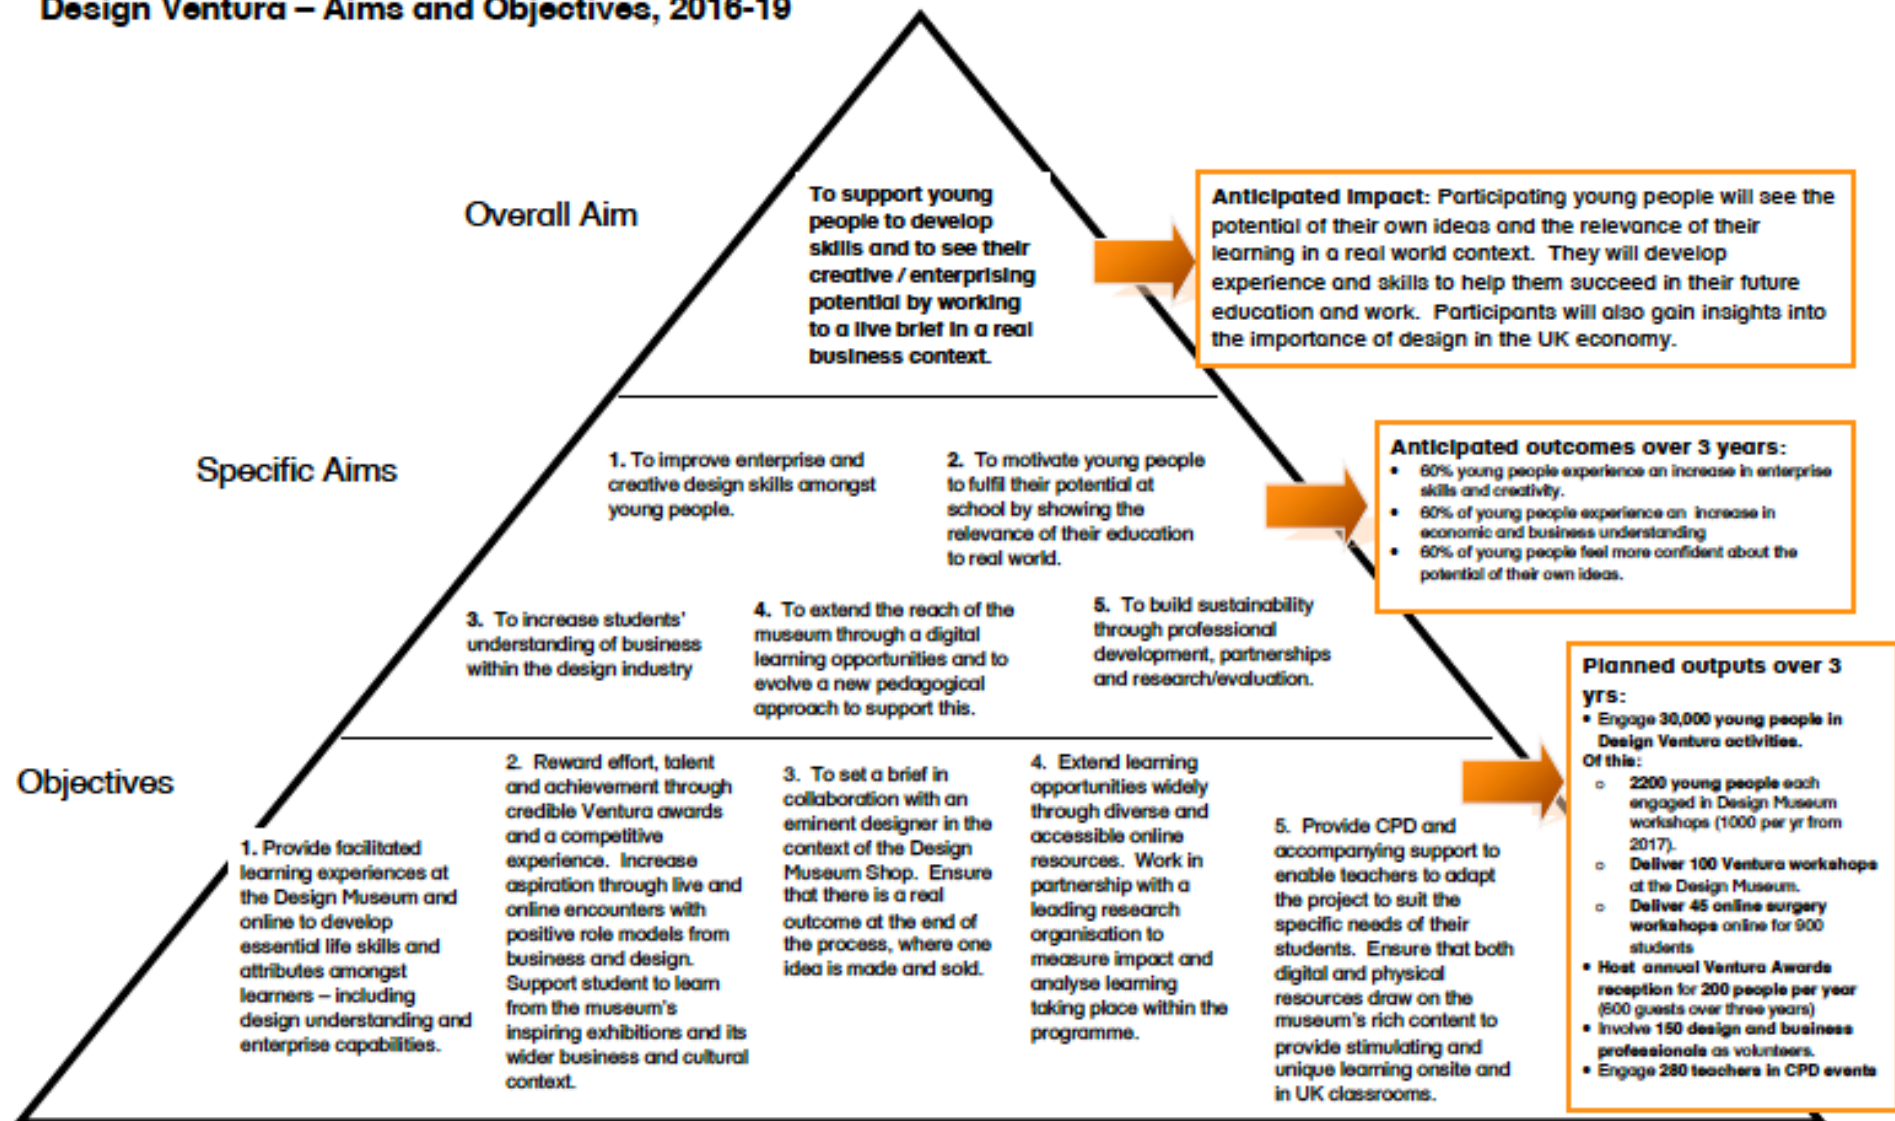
Design Ventura – Aims and Objectives, 2016-19

Overall Aim

To support young people to develop skills and to see their creative / enterprising potential by working to a live brief in a real business context.

Anticipated Impact: Participating young people will see the potential of their own ideas and the relevance of their learning in a real world context. They will develop experience and skills to help them succeed in their future education and work. Participants will also gain insights into the importance of design in the UK economy.

Specific Aims

1. To improve enterprise and creative design skills amongst young people.

2. To motivate young people to fulfil their potential at school by showing the relevance of their education to real world.

Anticipated outcomes over 3 years:
• 60% young people experience an increase in enterprise skills and creativity.
• 60% of young people experience an increase in economic and business understanding
• 60% of young people feel more confident about the potential of their own ideas.

3. To increase students' understanding of business within the design industry

4. To extend the reach of the museum through a digital learning opportunities and to evolve a new pedagogical approach to support this.

5. To build sustainability through professional development, partnerships and research/evaluation.

Planned outputs over 3 yrs:
• Engage 30,000 young people in Design Ventura activities.
Of this:
○ 2200 young people each engaged in Design Museum workshops (1000 per yr from 2017).
○ Deliver 100 Ventura workshops at the Design Museum.
○ Deliver 45 online surgery workshops online for 900 students
• Host annual Ventura Awards reception for 200 people per year (600 guests over three years)
• Involve 150 design and business professionals as volunteers.
• Engage 280 teachers in CPD events

Objectives

1. Provide facilitated learning experiences at the Design Museum and online to develop essential life skills and attributes amongst learners – including design understanding and enterprise capabilities.

2. Reward effort, talent and achievement through credible Ventura awards and a competitive experience. Increase aspiration through live and online encounters with positive role models from business and design. Support student to learn from the museum's inspiring exhibitions and its wider business and cultural context.

3. To set a brief in collaboration with an eminent designer in the context of the Design Museum Shop. Ensure that there is a real outcome at the end of the process, where one idea is made and sold.

4. Extend learning opportunities widely through diverse and accessible online resources. Work in partnership with a leading research organisation to measure impact and analyse learning taking place within the programme.

5. Provide CPD and accompanying support to enable teachers to adapt the project to suit the specific needs of their students. Ensure that both digital and physical resources draw on the museum's rich content to provide stimulating and unique learning onsite and in UK classrooms.